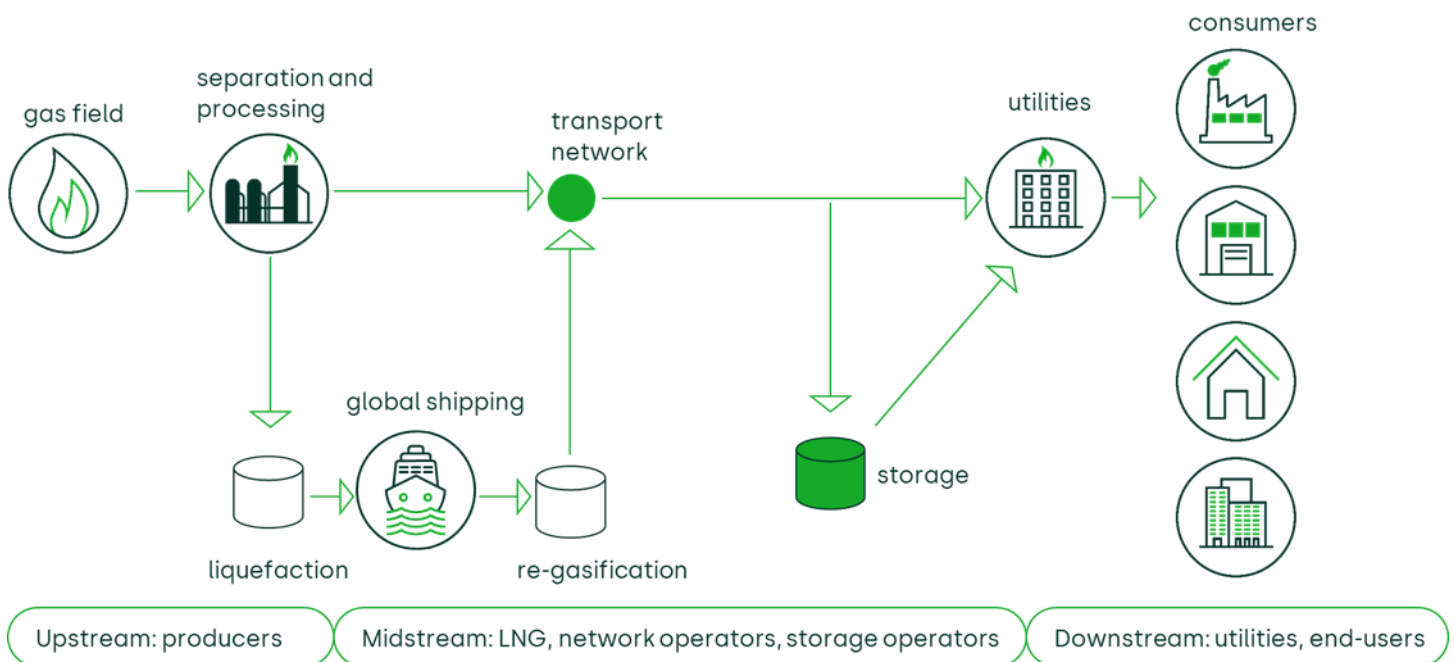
gas field

separation and processing

transport network

utilities

consumers

liquefaction

global shipping

re-gasification

storage

Upstream: producers

Midstream: LNG, network operators, storage operators

Downstream: utilities, end-users